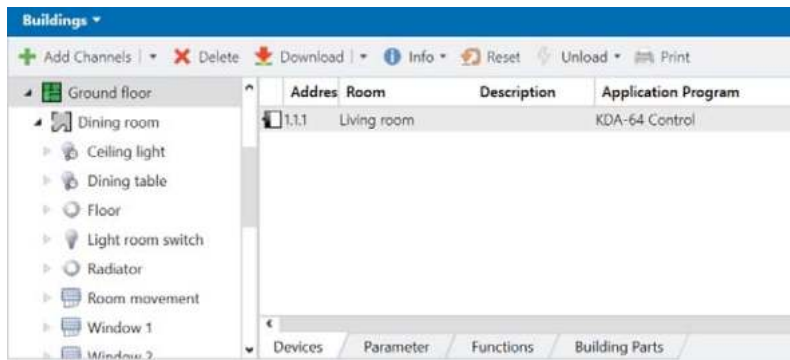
Buildings ▾

Add Channels | ▾ Delete Download | ▾ Info ▾ Reset Unload ▾ Print

Ground floor
Dining room
Ceiling light
Dining table
Floor
Light room switch
Radiator
Room movement
Window 1
Window 2

| Addres | Room | Description | Application Program |
|---|---|---|---|
| 1.1.1 | Living room | | KDA-64 Control |

Devices | Parameter | Functions | Building Parts